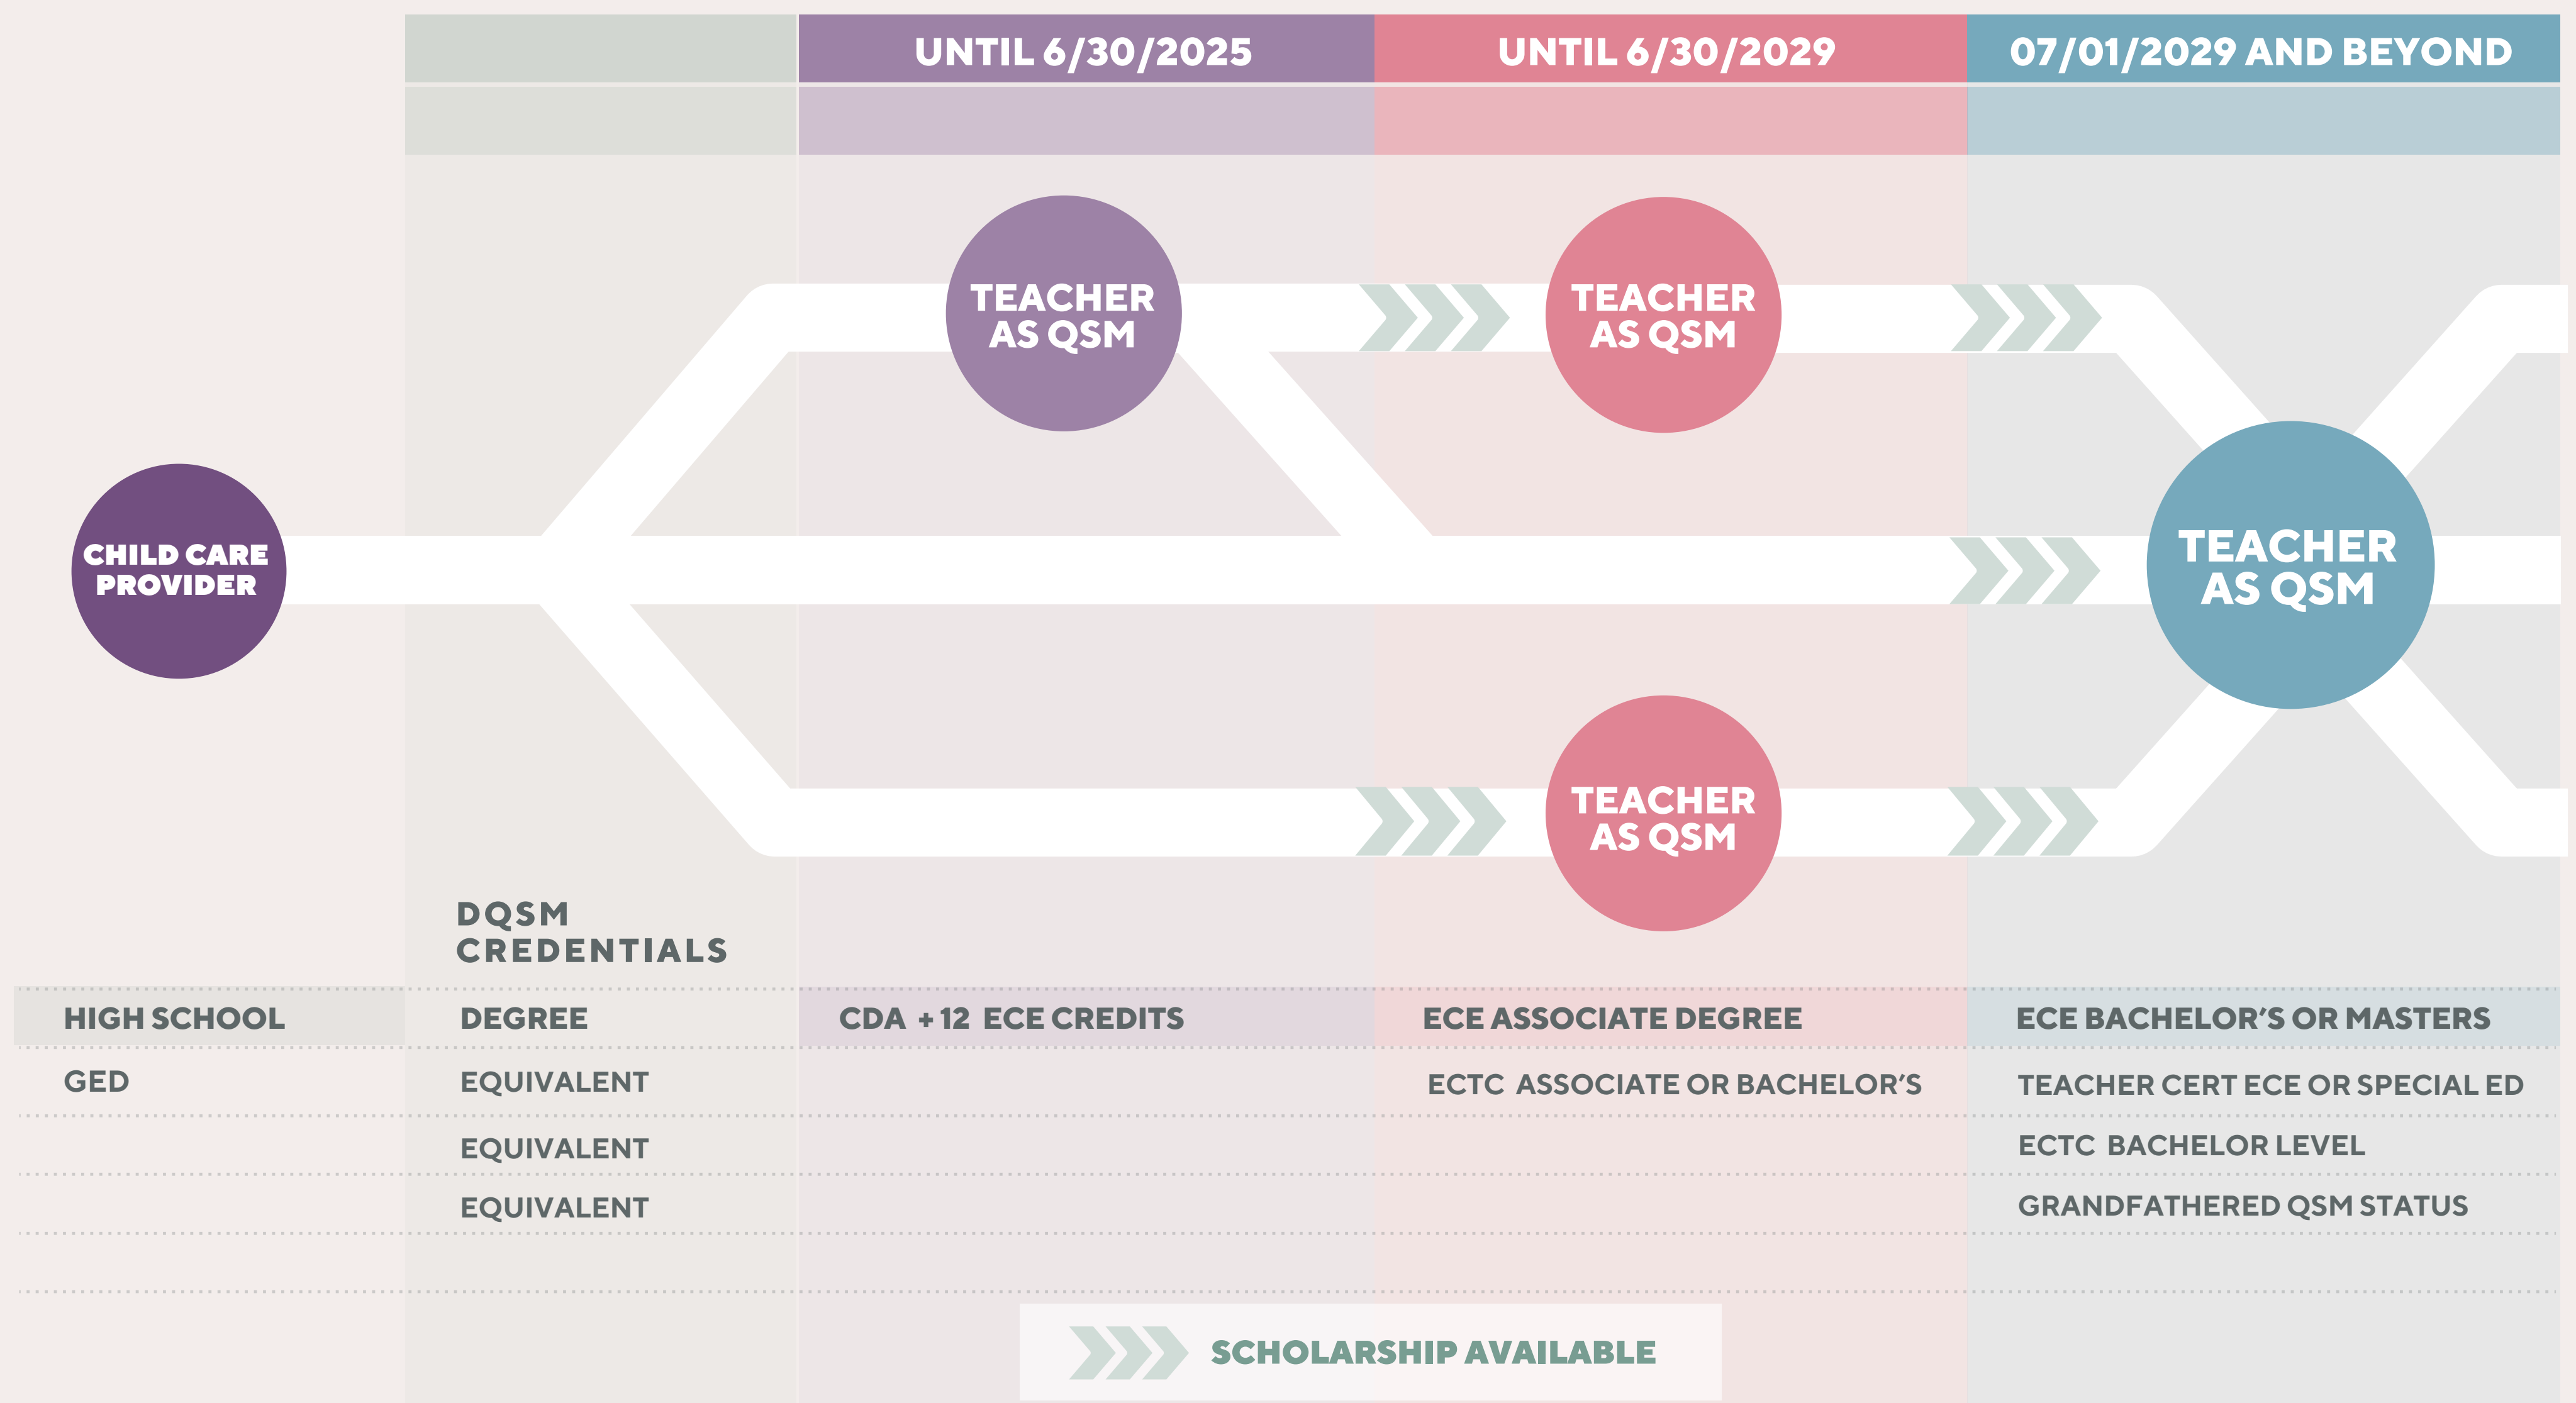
UNTIL 6/30/2025

UNTIL 6/30/2029

07/01/2029 AND BEYOND

TEACHER AS QSM

TEACHER AS QSM

CHILD CARE PROVIDER

TEACHER AS QSM

TEACHER AS QSM

DQSM CREDENTIALS

| HIGH SCHOOL | DEGREE | CDA + 12 ECE CREDITS | ECE ASSOCIATE DEGREE | ECE BACHELOR'S OR MASTERS |
|---|---|---|---|---|
| GED | EQUIVALENT | | ECTC ASSOCIATE OR BACHELOR'S | TEACHER CERT ECE OR SPECIAL ED |
| | EQUIVALENT | | | ECTC BACHELOR LEVEL |
| | EQUIVALENT | | | GRANDFATHERED QSM STATUS |

SCHOLARSHIP AVAILABLE